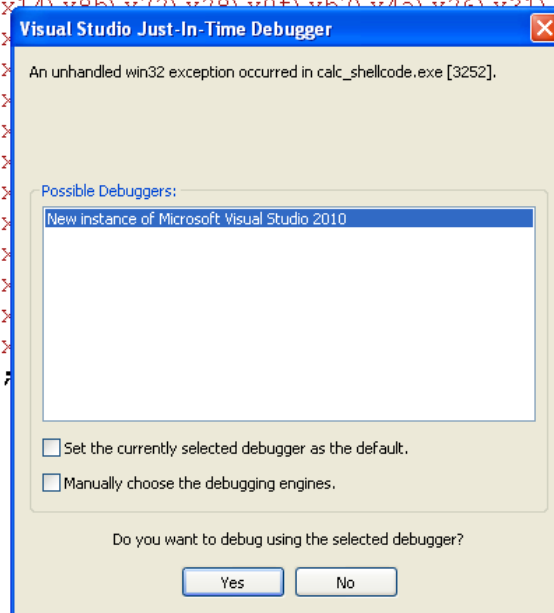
Visual Studio Just-In-Time Debugger

An unhandled win32 exception occurred in calc_shellcode.exe [3252].

Possible Debuggers:

New instance of Microsoft Visual Studio 2010

Set the currently selected debugger as the default.

Manually choose the debugging engines.

Do you want to debug using the selected debugger?

Yes

No